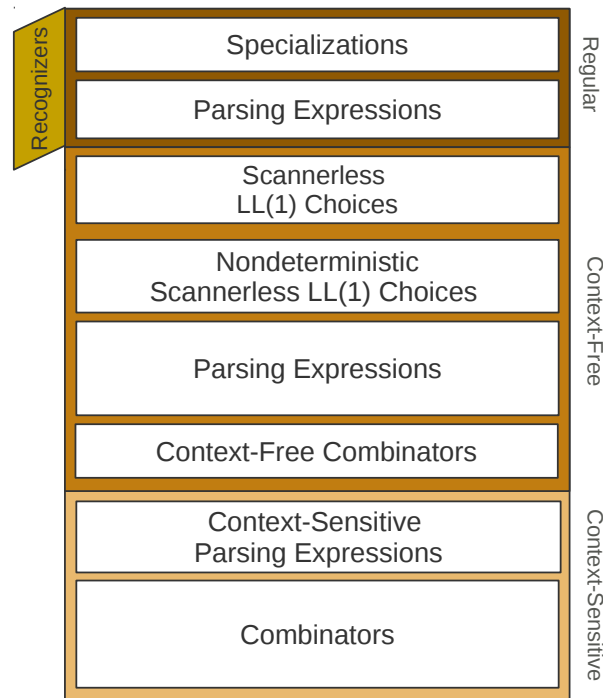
Recognizers

Specializations

Parsing Expressions

Regular

Scannerless
LL(1) Choices

Nondeterministic
Scannerless LL(1) Choices

Parsing Expressions

Context-Free Combinators

Context-Free

Context-Sensitive
Parsing Expressions

Combinators

Context-Sensitive